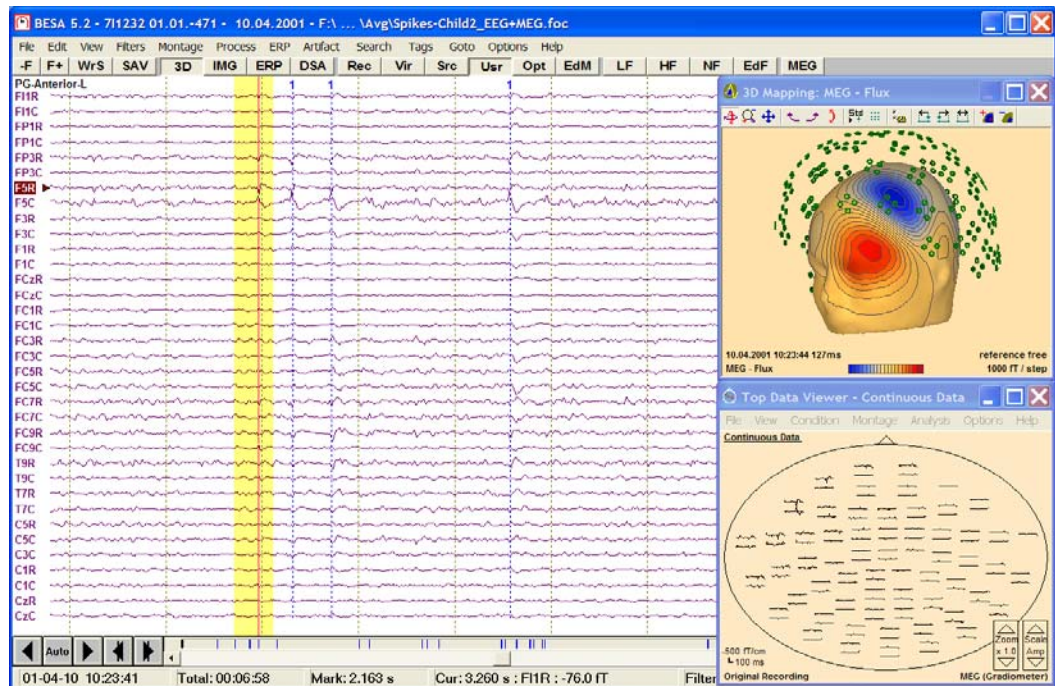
BESA 5.2 - 7I1232 01.01.-471 - 10.04.2001 - F:\ ... \Avg\Spikes-Child2_EEG+MEG.foc

File Edit View Filters Montage Process ERP Artifact Search Tags Goto Options Help

-F F+ WrS SAV 3D IMG ERP DSA Rec Vir Src Usr Opt EdM LF HF NF EdF MEG

PG-Anterior-L
FI1R
FI1C
FP1R
FP1C
FP3R
FP3C
F5R
F5C
F3R
F3C
F1R
F1C
FCzR
FCzC
FC1R
FC1C
FC3R
FC3C
FC5R
FC5C
FC7R
FC7C
FC9R
FC9C
T9R
T9C
T7R
T7C
C5R
C5C
C3C
C1R
C1C
CzR
CzC

1 1 1

3D Mapping: MEG - Flux

10.04.2001 10:23:44 127ms
MEG - Flux
reference free
1000 fT / step

Top Data Viewer - Continuous Data

File View Condition Montage Analysis Options Help

Continuous Data

500 fT/cm
100 ms
Original Recording
MEG (Gradiometer)
Zoom x 1.0
Scale Amp

Auto

01-04-10 10:23:41 Total: 00:06:58 Mark: 2.163 s Cur: 3.260 s : FI1R : -76.0 fT Filter